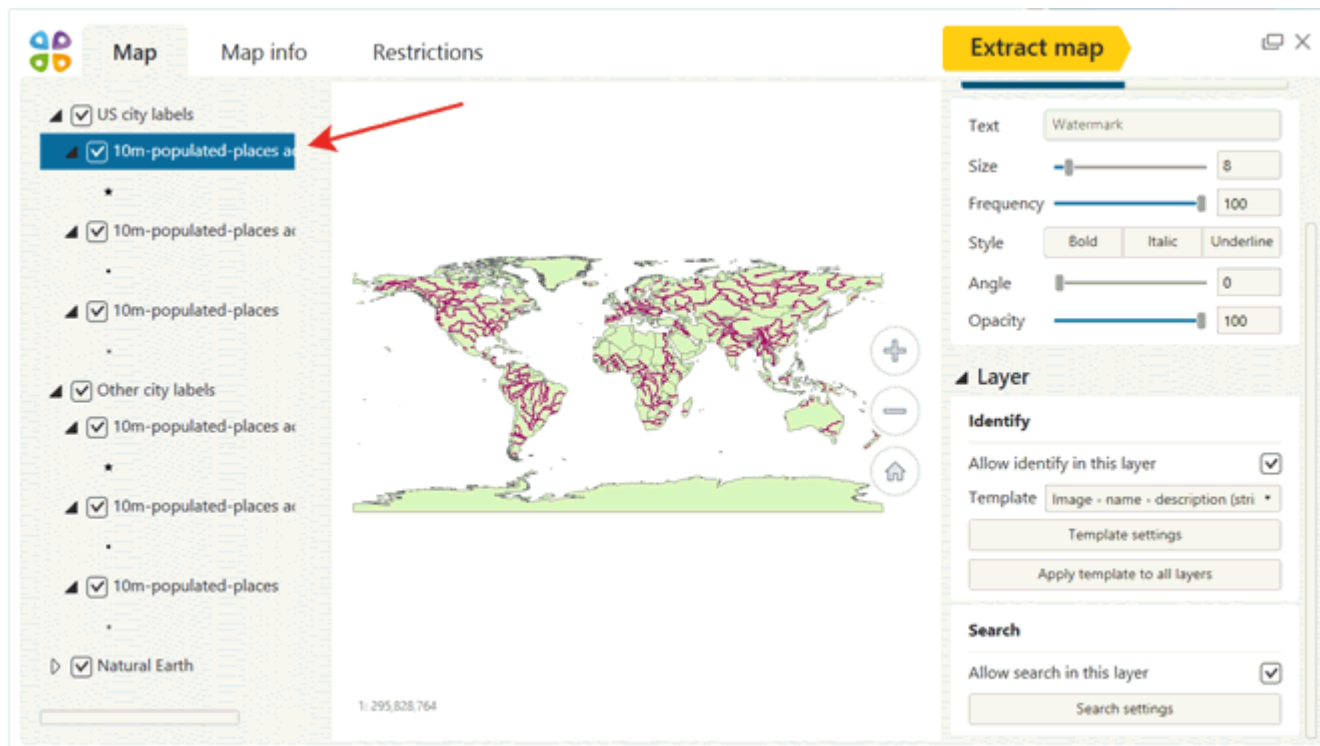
Map Map info Restrictions

Extract map

US city labels
10m-populated-places ac
10m-populated-places ac
10m-populated-places
Other city labels
10m-populated-places ac
10m-populated-places ac
10m-populated-places
Natural Earth

1: 295,828,764

Text Watermark
Size 8
Frequency 100
Style Bold Italic Underline
Angle 0
Opacity 100

Layer

Identify
Allow identify in this layer
Template Image - name - description (stri
Template settings
Apply template to all layers

Search
Allow search in this layer
Search settings